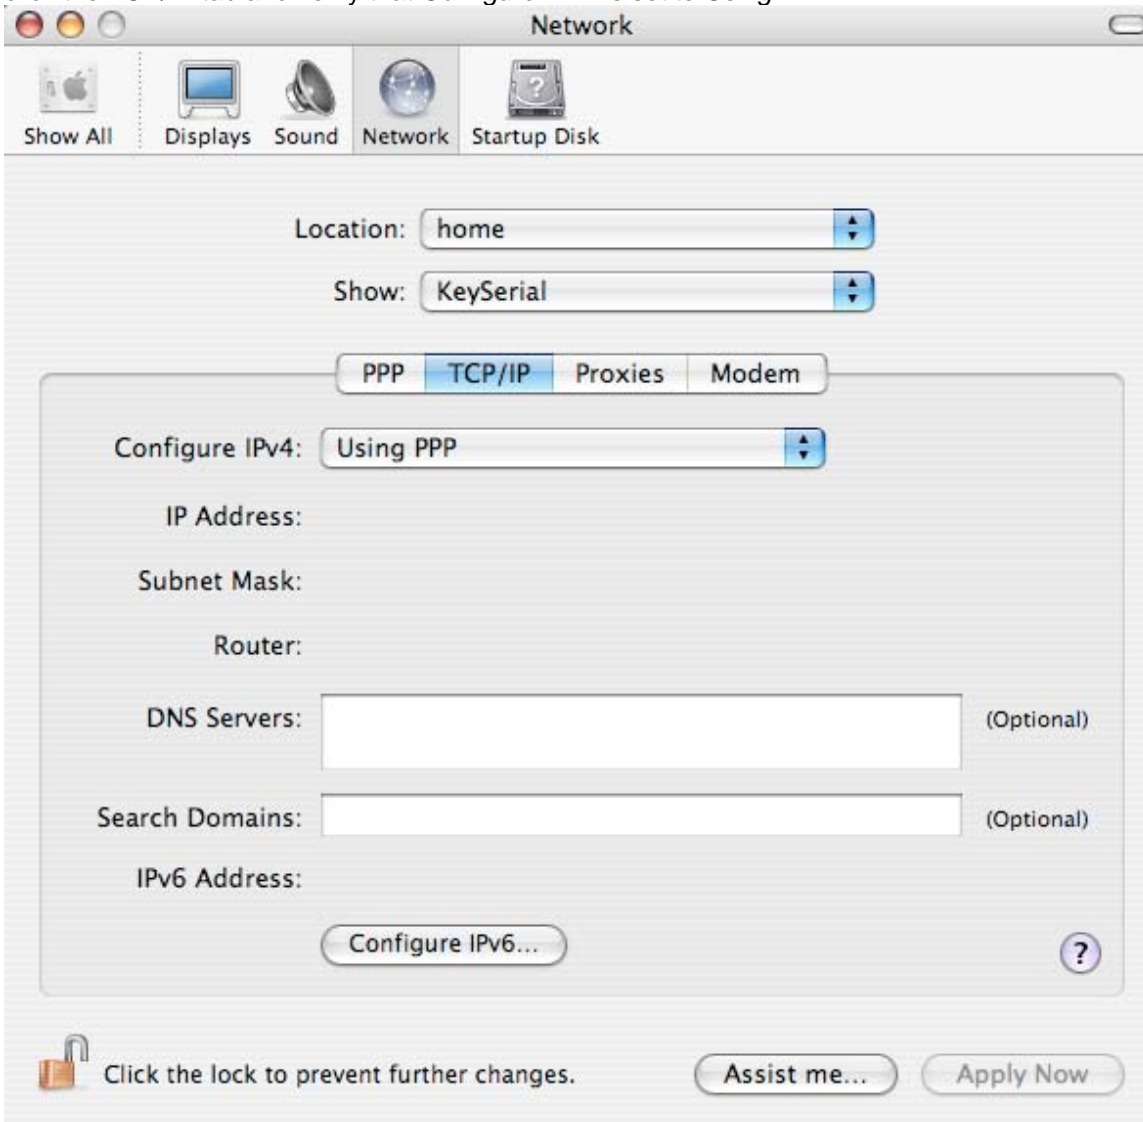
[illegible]

Network

Show All
Displays
Sound
Network
Startup Disk

Location: home

Show: KeySerial

PPP | TCP/IP | Proxies | Modem

Configure IPv4: Using PPP

IP Address:

Subnet Mask:

Router:

DNS Servers: (Optional)

Search Domains: (Optional)

IPv6 Address:

Configure IPv6...

?

Click the lock to prevent further changes.

Assist me...

Apply Now